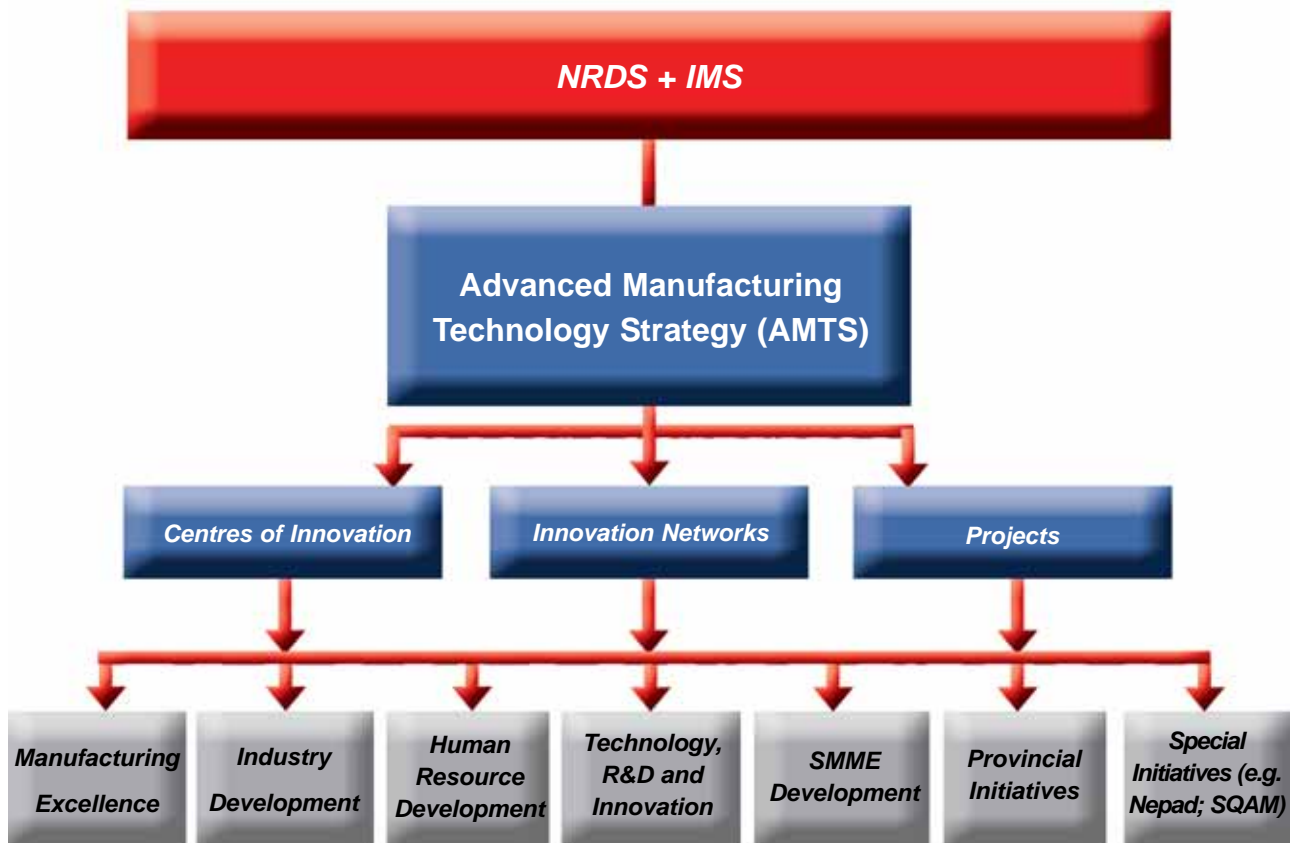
NRDS + IMS

Advanced Manufacturing Technology Strategy (AMTS)

Centres of Innovation

Innovation Networks

Projects

Manufacturing Excellence

Industry Development

Human Resource Development

Technology, R&D and Innovation

SMME Development

Provincial Initiatives

Special Initiatives (e.g. Nepad; SQAM)